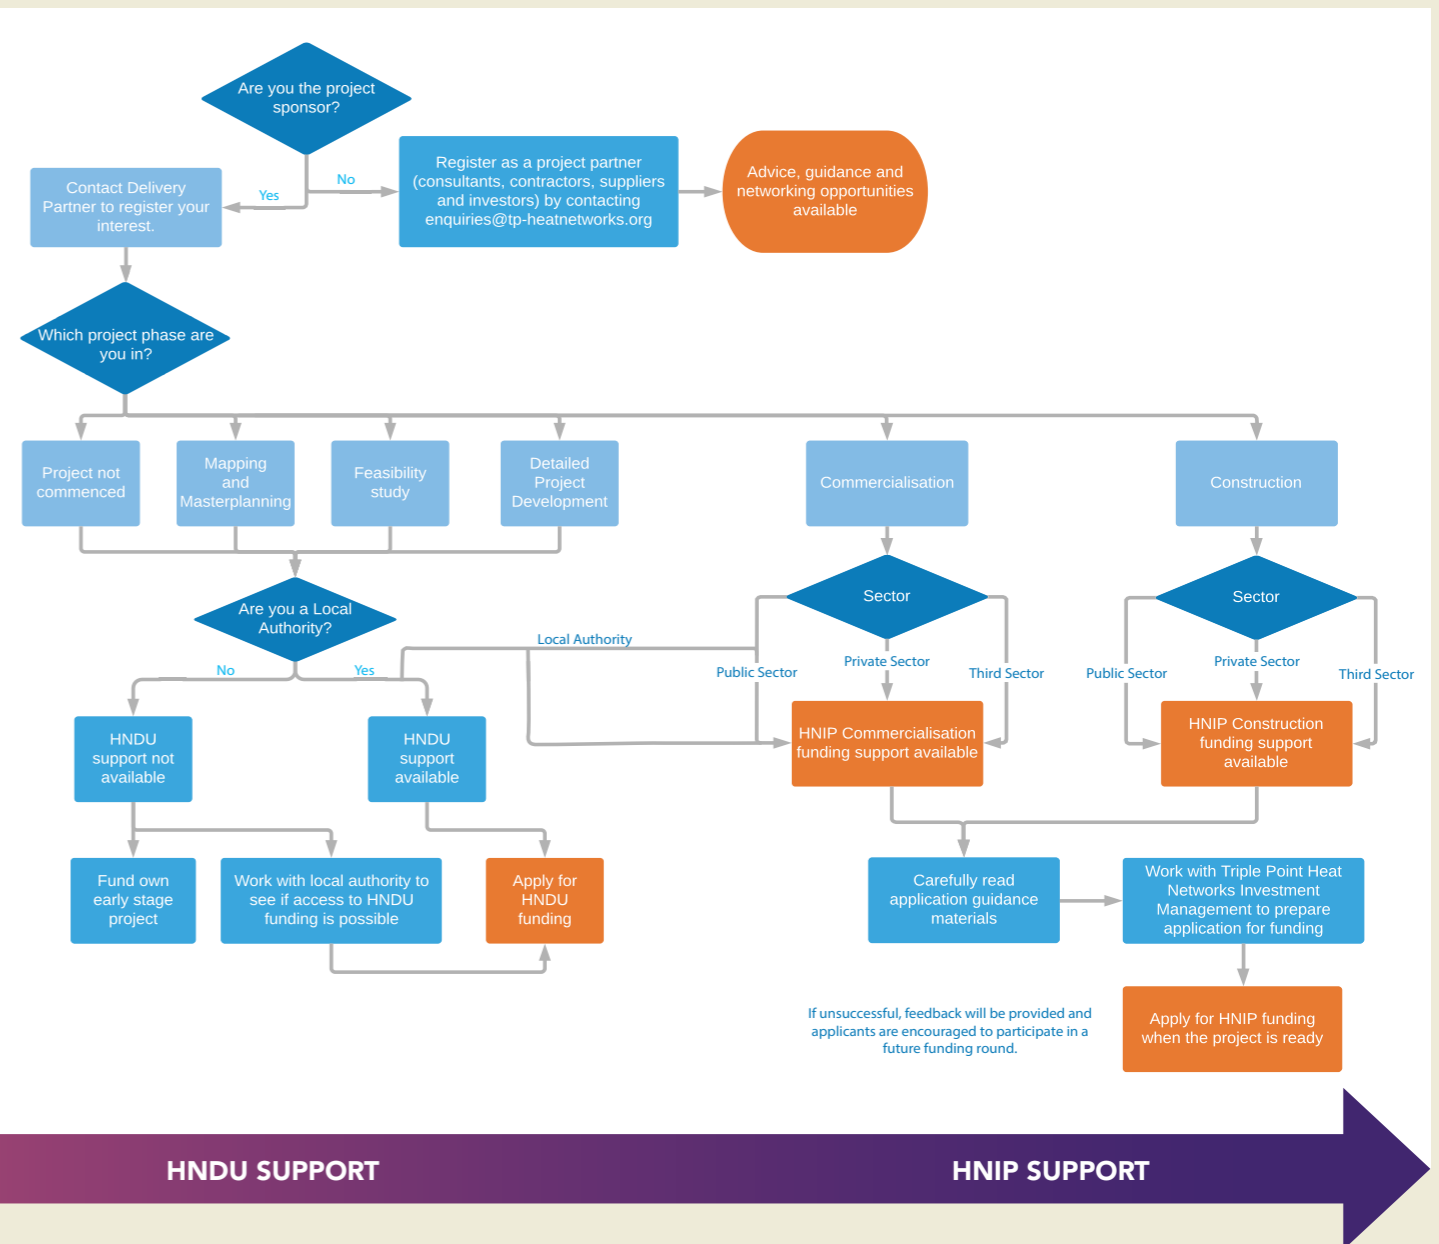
Are you the project sponsor?

Yes

No

Contact Delivery Partner to register your interest.

Register as a project partner (consultants, contractors, suppliers and investors) by contacting enquiries@tp-heatnetworks.org

Advice, guidance and networking opportunities available

Which project phase are you in?

Project not commenced

Mapping and Masterplanning

Feasibility study

Detailed Project Development

Commercialisation

Construction

Are you a Local Authority?

No

Yes

Local Authority

Sector

Public Sector

Private Sector

Third Sector

Sector

Public Sector

Private Sector

Third Sector

HNDU support not available

HNDU support available

HNIP Commercialisation funding support available

HNIP Construction funding support available

Fund own early stage project

Work with local authority to see if access to HNDU funding is possible

Apply for HNDU funding

Carefully read application guidance materials

Work with Triple Point Heat Networks Investment Management to prepare application for funding

If unsuccessful, feedback will be provided and applicants are encouraged to participate in a future funding round.

Apply for HNIP funding when the project is ready

HNDU SUPPORT

HNIP SUPPORT